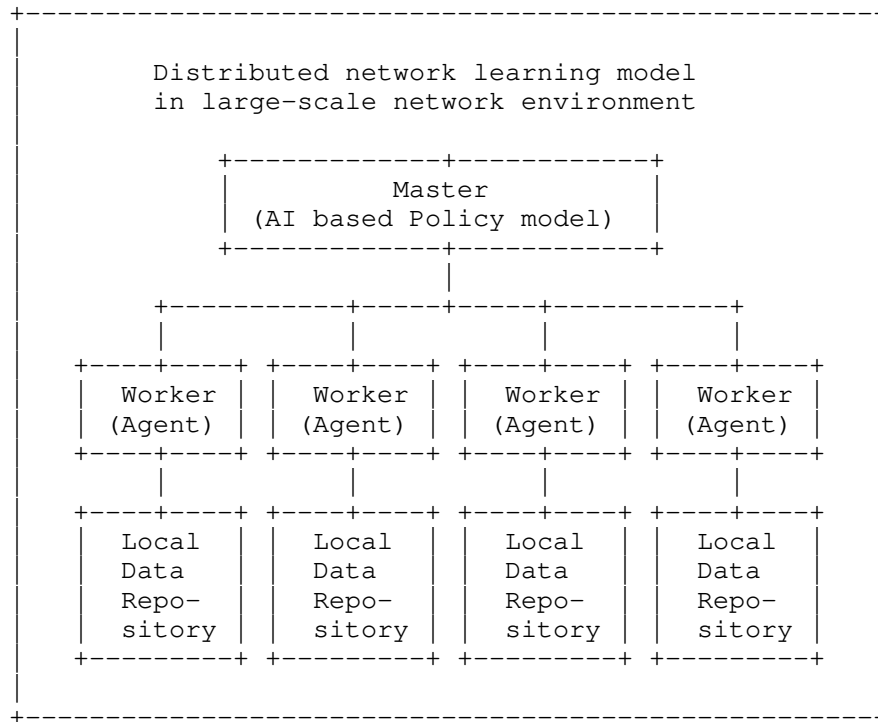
Distributed network learning model in large-scale network environment

Master
(AI based Policy model)

Worker
(Agent)

Worker
(Agent)

Worker
(Agent)

Worker
(Agent)

Local
Data
Repository

Local
Data
Repository

Local
Data
Repository

Local
Data
Repository